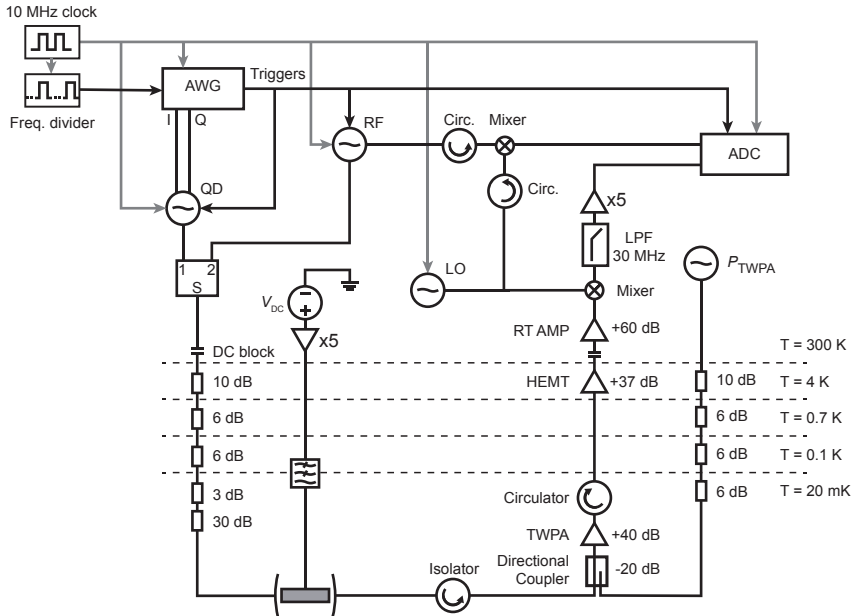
10 MHz clock

Freq. divider

AWG

Triggers

I Q

QD

RF

Circ.

Mixer

ADC

Circ.

x5

LPF 30 MHz

$P_{\text{TWPA}}$

LO

Mixer

1 2 S

$V_{DC}$

x5

DC block

RT AMP

+60 dB

T = 300 K

10 dB

HEMT

+37 dB

10 dB

T = 4 K

6 dB

6 dB

T = 0.7 K

6 dB

6 dB

T = 0.1 K

3 dB

30 dB

Circulator

6 dB

T = 20 mK

TWPA

+40 dB

Directional Coupler

-20 dB

Isolator